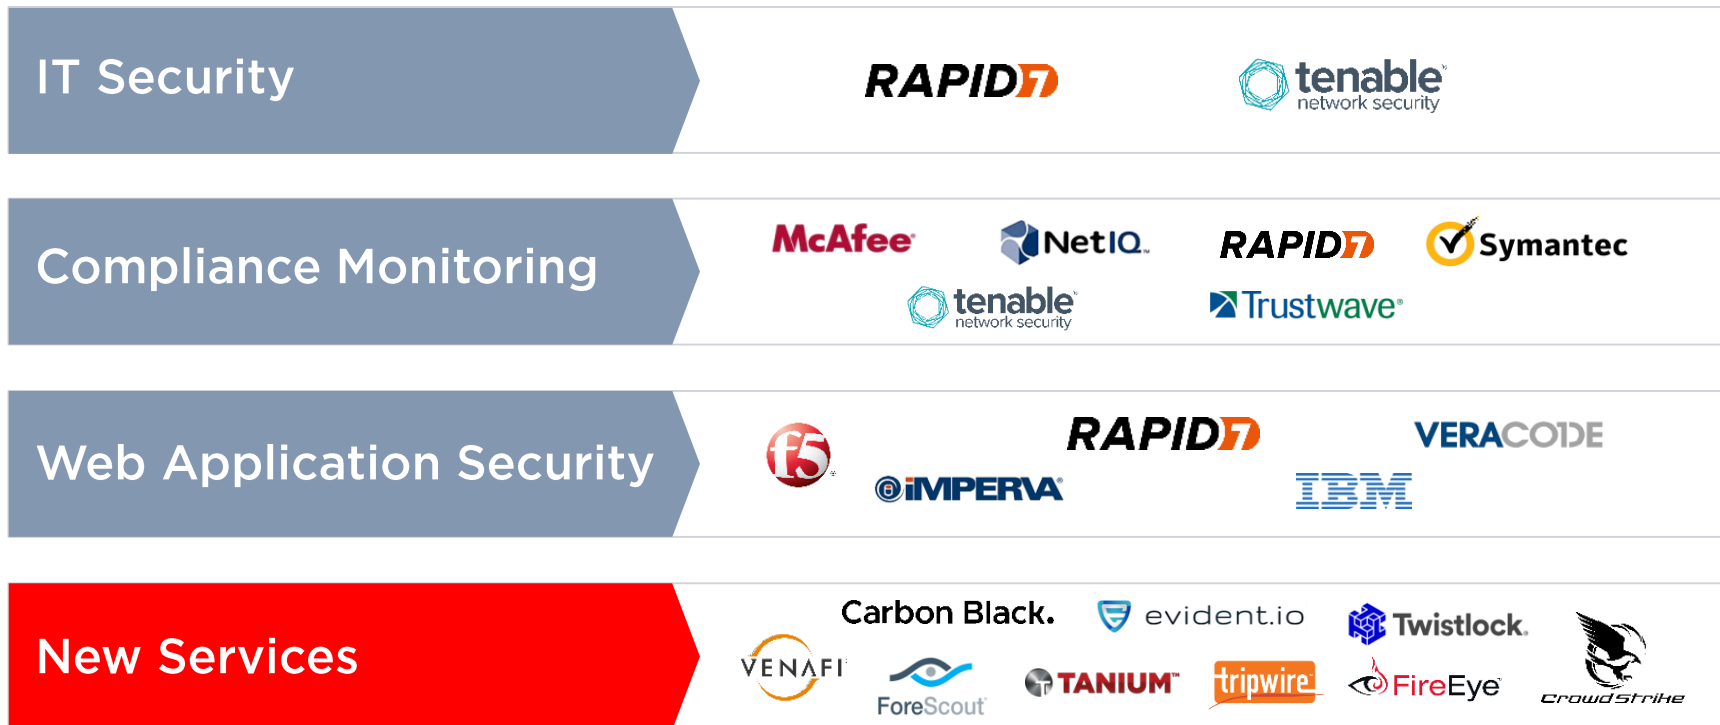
IT Security

RAPID7

tenable network security

Compliance Monitoring

McAfee

NetIQ.

RAPID7

Symantec

tenable network security

Trustwave

Web Application Security

f5

RAPID7

VERACODE

IMPERVA

IBM

New Services

Carbon Black.

evident.io

Twistlock.

VENAFI

ForeScout

TANIUM

tripwire

FireEye

CrowdStrike